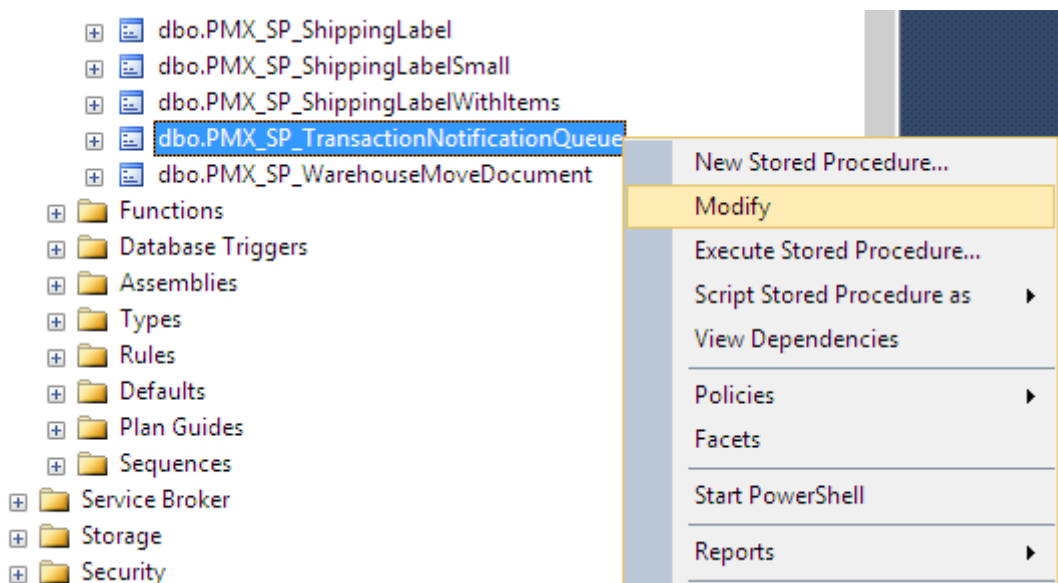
dbo.PMX_SP_ShippingLabel
dbo.PMX_SP_ShippingLabelSmall
dbo.PMX_SP_ShippingLabelWithItems
dbo.PMX_SP_TransactionNotificationQueue
dbo.PMX_SP_WarehouseMoveDocument
Functions
Database Triggers
Assemblies
Types
Rules
Defaults
Plan Guides
Sequences
Service Broker
Storage
Security

New Stored Procedure...
Modify
Execute Stored Procedure...
Script Stored Procedure as
View Dependencies
Policies
Facets
Start PowerShell
Reports